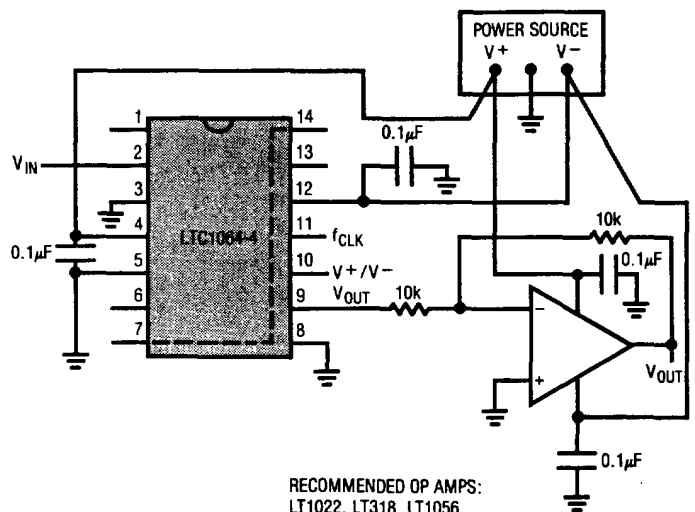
POWER SOURCE
V+
V−

1
2
3
4
5
6
7
14
13
12
11
10
9
8

$V_{IN}$
LTC1064-4
0.1$\mu$F
0.1$\mu$F
$f_{CLK}$
V+/V−
$V_{OUT}$
10k
10k
0.1$\mu$F
−
+
$V_{OUT}$
0.1$\mu$F

RECOMMENDED OP AMPS:
LT1022, LT318, LT1056